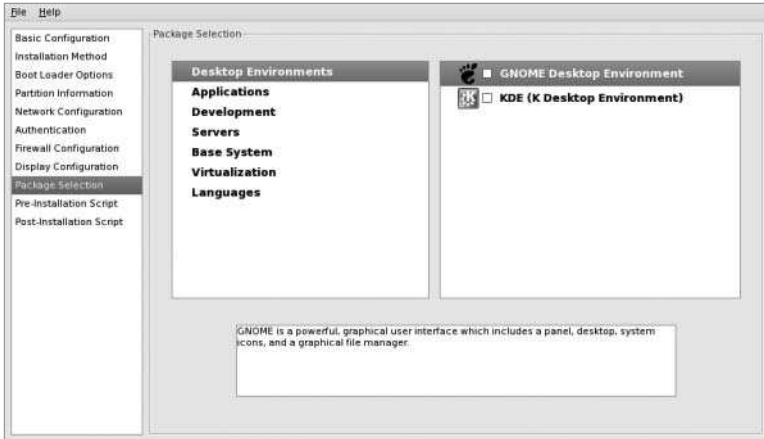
File Help

Basic Configuration
Installation Method
Boot Loader Options
Partition Information
Network Configuration
Authentication
Firewall Configuration
Display Configuration
Package Selection
Pre-Installation Script
Post-Installation Script

Package Selection

Desktop Environments
Applications
Development
Servers
Base System
Virtualization
Languages

GNOME Desktop Environment
KDE (K Desktop Environment)

GNOME is a powerful, graphical user interface which includes a panel, desktop, system icons, and a graphical file manager.